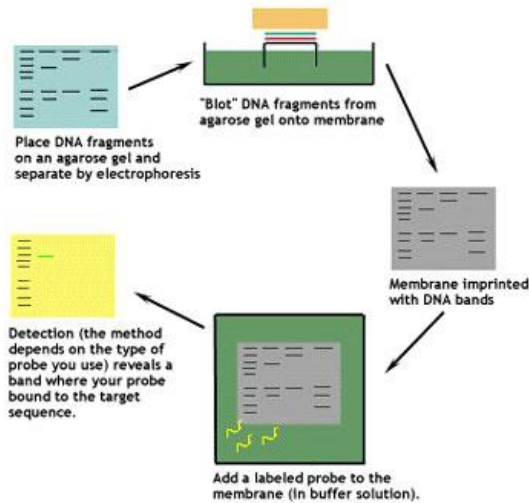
Place DNA fragments on an agarose gel and separate by electrophoresis

"Blot" DNA fragments from agarose gel onto membrane

Membrane imprinted with DNA bands

Add a labeled probe to the membrane (in buffer solution).

Detection (the method depends on the type of probe you use) reveals a band where your probe bound to the target sequence.